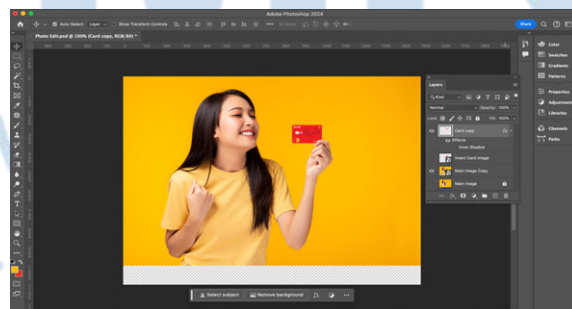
Adobe Photoshop 2024

Auto-Select: Layer

Show Transform Controls

Share

Photo Edit.psd @ 100% (Card copy, RGB/8#) *

Layers

Kind

Normal

Opacity: 100%

Lock:

Fill: 100%

Card copy

Effects

Inner Shadow

Insert Card Image

Main Image Copy

Main Image

Color

Swatches

Gradients

Patterns

Properties

Adjustments

Libraries

Channels

Paths

Select subject

Remove background